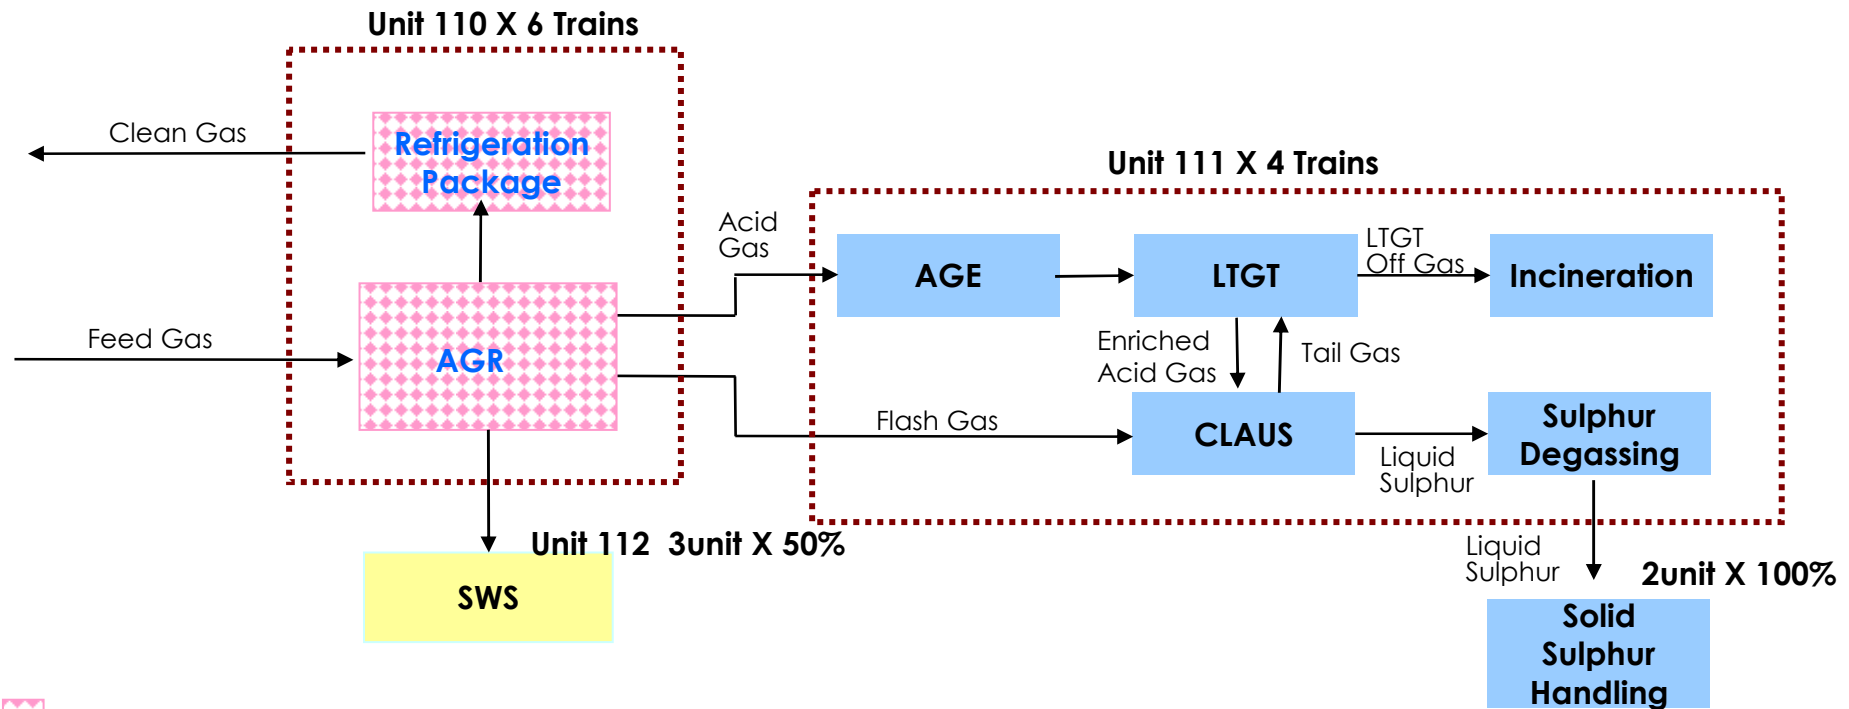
Unit 110 X 6 Trains

Clean Gas

Refrigeration Package

Feed Gas

AGR

Acid Gas

Unit 111 X 4 Trains

AGE

LTGT

LTGT Off Gas

Incineration

Enriched Acid Gas

Tail Gas

Flash Gas

CLAUS

Liquid Sulphur

Sulphur Degassing

Unit 112 3unit X 50%

SWS

Liquid Sulphur

2unit X 100%

Solid Sulphur Handling